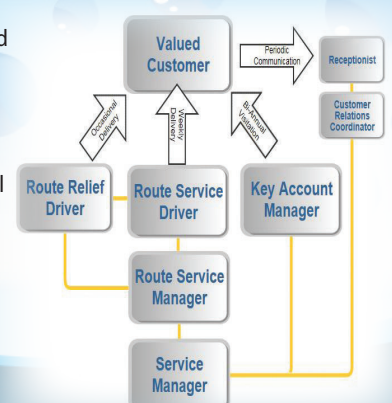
d

l

Valued Customer

Periodic Communication

Receptionist

Customer Relations Coordinator

Occasional Delivery

Weekly Delivery

Bi-Annual Visitation

Route Relief Driver

Route Service Driver

Key Account Manager

Route Service Manager

Service Manager